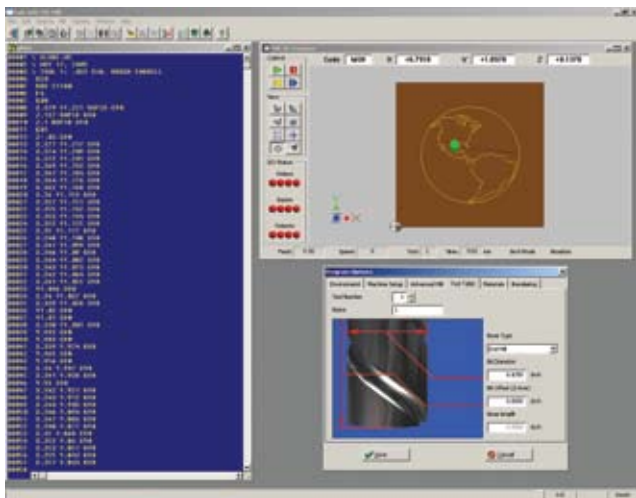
Code G00 X +6.7918 Y +1.8979 Z +0.1378

Program Options

Environment Machine Setup Advanced Mill Tool Table Materials Resolution

Tool Number

Notes

Tool Type

End Mill

Mill Diameter

0.4780 inch

Mill Offset (Z-Axis)

0.0000 inch

Flute Length

inch

Save

Cancel